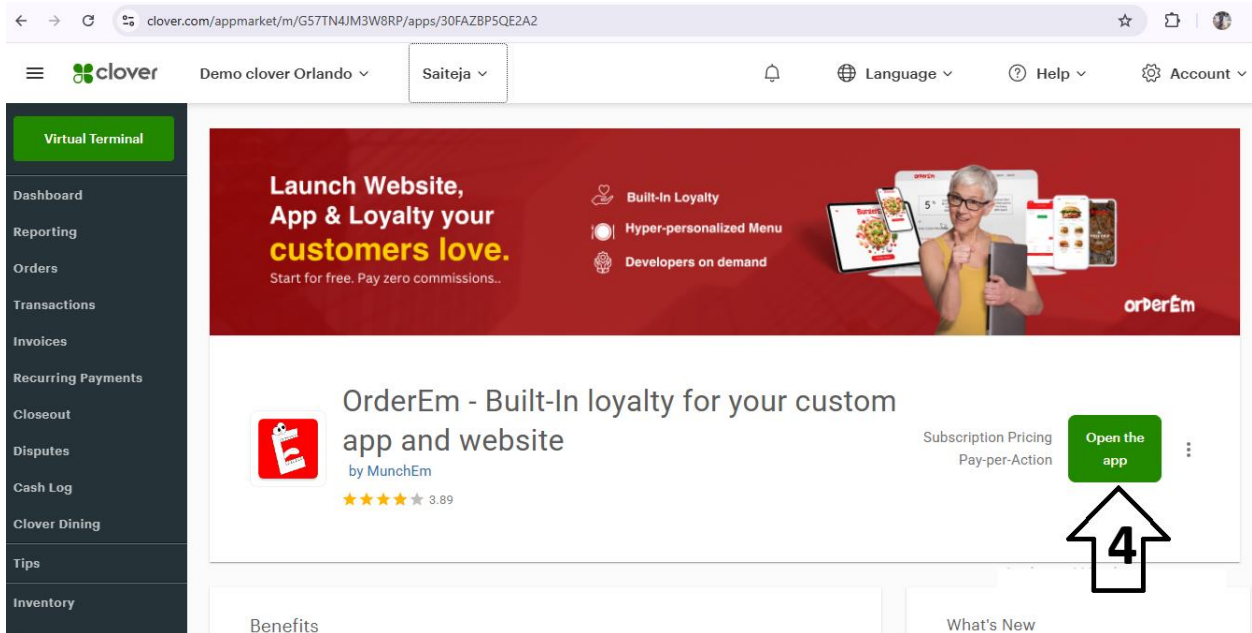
clover.com/appmarket/m/G57TN4JM3W8RP/apps/30FAZBP5QE2A2

clover Demo clover Orlando Saiteja Language Help Account

Virtual Terminal

Dashboard
Reporting
Orders
Transactions
Invoices
Recurring Payments
Closeout
Disputes
Cash Log
Clover Dining
Tips
Inventory

Launch Website, App & Loyalty your customers love.
Start for free. Pay zero commissions..

Built-In Loyalty
Hyper-personalized Menu
Developers on demand

orderEm

OrderEm - Built-In loyalty for your custom app and website
by MunchEm
3.89

Subscription Pricing
Pay-per-Action

Open the app

4

Benefits

What's New